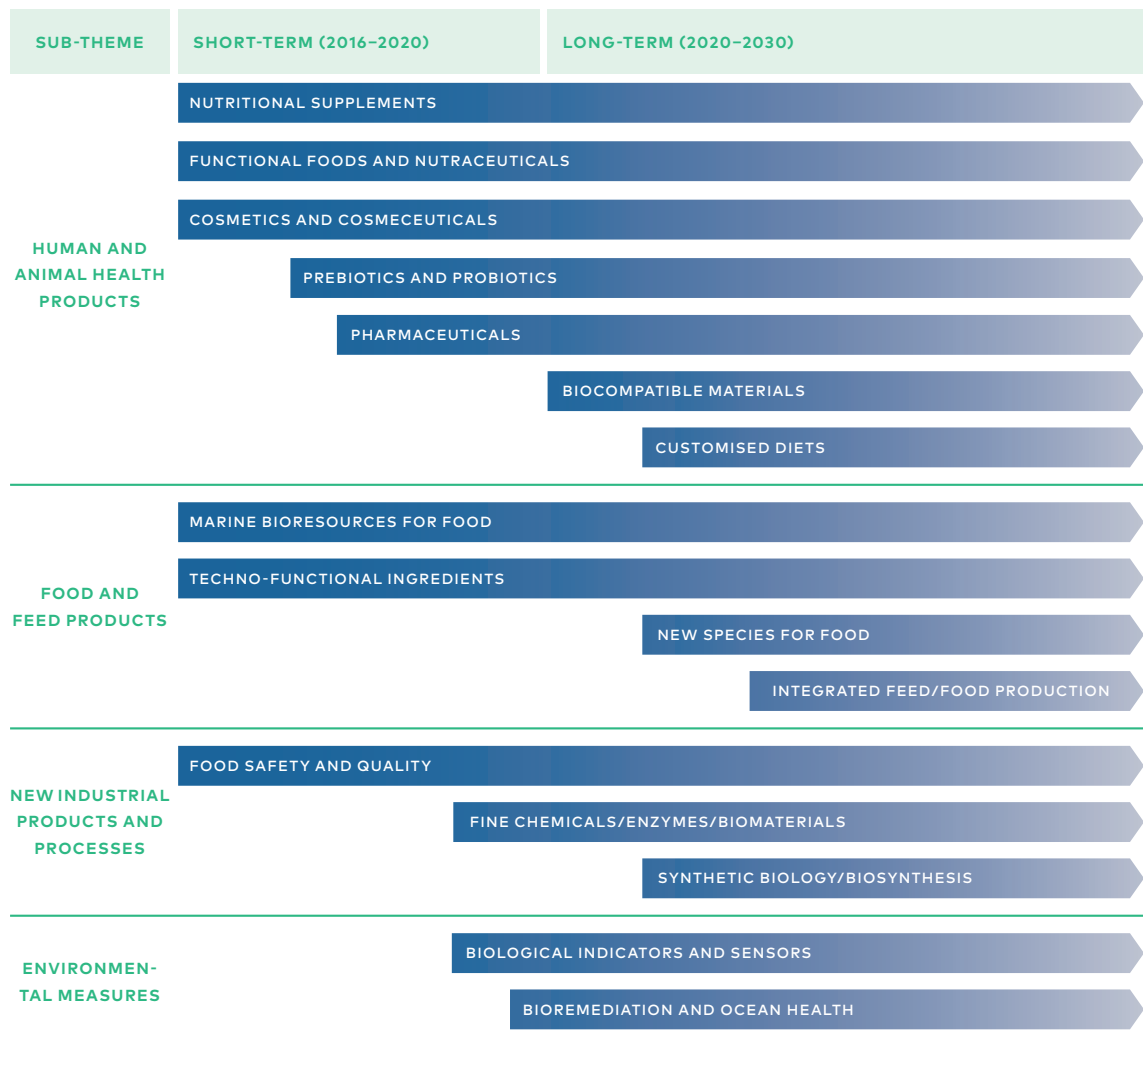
SUB-THEME | SHORT-TERM (2016–2020) | LONG-TERM (2020–2030)

HUMAN AND ANIMAL HEALTH PRODUCTS

NUTRITIONAL SUPPLEMENTS

FUNCTIONAL FOODS AND NUTRACEUTICALS

COSMETICS AND COSMECEUTICALS

PREBIOTICS AND PROBIOTICS

PHARMACEUTICALS

BIOCOMPATIBLE MATERIALS

CUSTOMISED DIETS

FOOD AND FEED PRODUCTS

MARINE BIORESOURCES FOR FOOD

TECHNO-FUNCTIONAL INGREDIENTS

NEW SPECIES FOR FOOD

INTEGRATED FEED/FOOD PRODUCTION

NEW INDUSTRIAL PRODUCTS AND PROCESSES

FOOD SAFETY AND QUALITY

FINE CHEMICALS/ENZYMES/BIOMATERIALS

SYNTHETIC BIOLOGY/BIOSYNTHESIS

ENVIRONMENTAL MEASURES

BIOLOGICAL INDICATORS AND SENSORS

BIOREMEDIATION AND OCEAN HEALTH